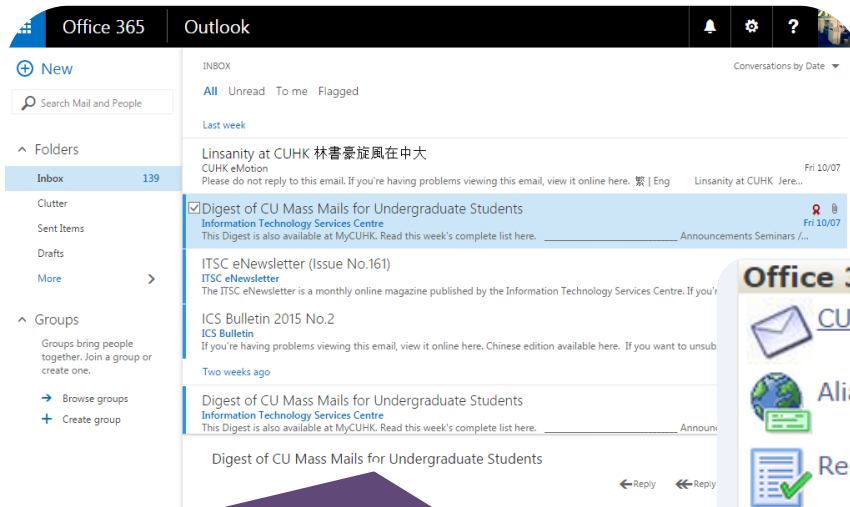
Office 365 Outlook

New

Search Mail and People

Folders

Inbox 139

Clutter

Sent Items

Drafts

More

Groups

Groups bring people together. Join a group or create one.

Browse groups

Create group

INBOX

Conversations by Date

All Unread To me Flagged

Last week

Linsanity at CUHK 林書豪旋風在中大
CUHK eMotion
Fri 10/07
Please do not reply to this email. If you're having problems viewing this email, view it online here. 繁 | Eng Linsanity at CUHK Jere...

Digest of CU Mass Mails for Undergraduate Students
Information Technology Services Centre
Fri 10/07
This Digest is also available at MyCUHK. Read this week's complete list here. ____________________ Announcements Seminars /...

ITSC eNewsletter (Issue No.161)
ITSC eNewsletter
The ITSC eNewsletter is a monthly online magazine published by the Information Technology Services Centre. If you'r

ICS Bulletin 2015 No.2
ICS Bulletin
If you're having problems viewing this email, view it online here. Chinese edition available here. If you want to unsub

Two weeks ago

Digest of CU Mass Mails for Undergraduate Students
Information Technology Services Centre
This Digest is also available at MyCUHK. Read this week's complete list here. ____________________ Announc

Digest of CU Mass Mails for Undergraduate Students

Reply Reply

Office 3

CU

Alia

Re